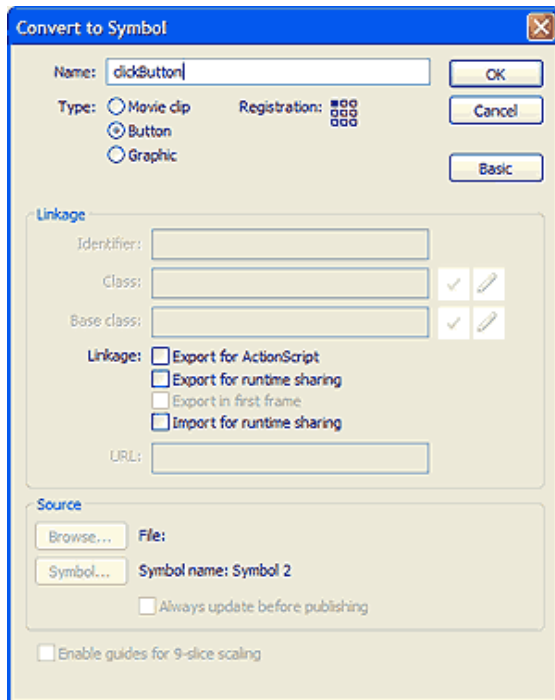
Convert to Symbol

Name: clickButton

OK

Type: Movie clip
Button
Graphic

Registration:

Cancel

Basic

Linkage

Identifier:

Class:

Base class:

Linkage: Export for ActionScript
Export for runtime sharing
Export in first frame
Import for runtime sharing

URL:

Source

Browse... File:

Symbol... Symbol name: Symbol 2

Always update before publishing

Enable guides for 9-slice scaling